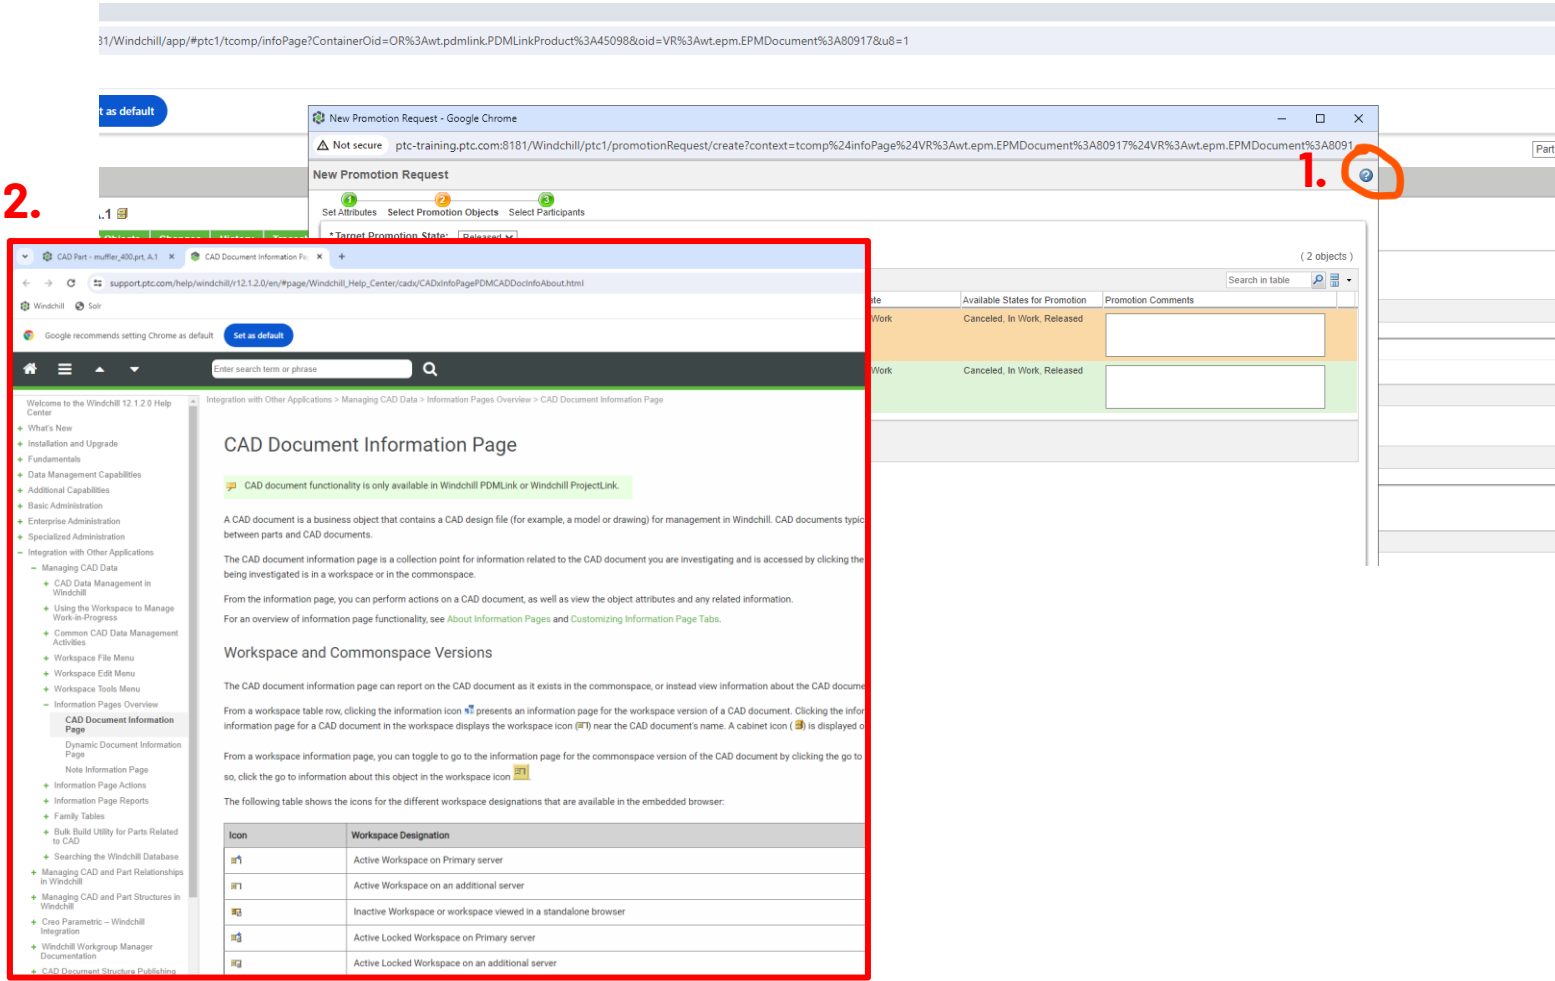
31/Windchill/app/#ptc1/tcomp/infoPage?ContainerOid=OR%3Awt.pdmlink.PDMLinkProduct%3A45098&oid=VR%3Awt.epm.EPMDocument%3A80917&u8=1

t as default

New Promotion Request - Google Chrome

Not secure ptc-training.ptc.com:8181/Windchill/ptc1/promotionRequest/create?context=tcomp%24infoPage%24VR%3Awt.epm.EPMDocument%3A80917%24VR%3Awt.epm.EPMDocument%3A8091

New Promotion Request

1.

2.

Set Attributes Select Promotion Objects Select Participants

* Target Promotion State: Released

( 2 objects )

Search in table

| ate | Available States for Promotion | Promotion Comments |
|---|---|---|
| Work | Canceled, In Work, Released | |
| Work | Canceled, In Work, Released | |

Part

CAD Part - muffler_400.prt, A.1 × CAD Document Information Pa ×

support.ptc.com/help/windchill/r12.1.2.0/en/#page/Windchill_Help_Center/cadx/CADxInfoPagePDMCADDocInfoAbout.html

Windchill Solr

Google recommends setting Chrome as default Set as default

Enter search term or phrase

Welcome to the Windchill 12.1.2.0 Help Center
+ What's New
+ Installation and Upgrade
+ Fundamentals
+ Data Management Capabilities
+ Additional Capabilities
+ Enterprise Administration
+ Basic Administration
+ Specialized Administration
− Integration with Other Applications
− Managing CAD Data
+ CAD Data Management in Windchill
+ Using the Workspace to Manage Work-in-Progress
+ Common CAD Data Management Activities
+ Workspace File Menu
+ Workspace Edit Menu
+ Workspace Tools Menu
− Information Pages Overview
CAD Document Information Page
Dynamic Document Information Page
Note Information Page
+ Information Page Actions
+ Information Page Reports
+ Family Tables
+ Bulk Build Utility for Parts Related to CAD
+ Searching the Windchill Database
+ Managing CAD and Part Relationships in Windchill
+ Managing CAD and Part Structures in Windchill
+ Creo Parametric – Windchill Integration
+ Windchill Workgroup Manager Documentation
+ CAD Document Structure Publishing

Integration with Other Applications > Managing CAD Data > Information Pages Overview > CAD Document Information Page

CAD Document Information Page

CAD document functionality is only available in Windchill PDMLink or Windchill ProjectLink.

A CAD document is a business object that contains a CAD design file (for example, a model or drawing) for management in Windchill. CAD documents typic between parts and CAD documents.

The CAD document information page is a collection point for information related to the CAD document you are investigating and is accessed by clicking the being investigated is in a workspace or in the commonspace.

From the information page, you can perform actions on a CAD document, as well as view the object attributes and any related information.

For an overview of information page functionality, see About Information Pages and Customizing Information Page Tabs.

Workspace and Commonspace Versions

The CAD document information page can report on the CAD document as it exists in the commonspace, or instead view information about the CAD docume

From a workspace table row, clicking the information icon presents an information page for the workspace version of a CAD document. Clicking the infor information page for a CAD document in the workspace displays the workspace icon ( ) near the CAD document's name. A cabinet icon ( ) is displayed o

From a workspace information page, you can toggle to go to the information page for the commonspace version of the CAD document by clicking the go to so, click the go to information about this object in the workspace icon

The following table shows the icons for the different workspace designations that are available in the embedded browser:

| Icon | Workspace Designation |
|---|---|
| | Active Workspace on Primary server |
| | Active Workspace on an additional server |
| | Inactive Workspace or workspace viewed in a standalone browser |
| | Active Locked Workspace on Primary server |
| | Active Locked Workspace on an additional server |